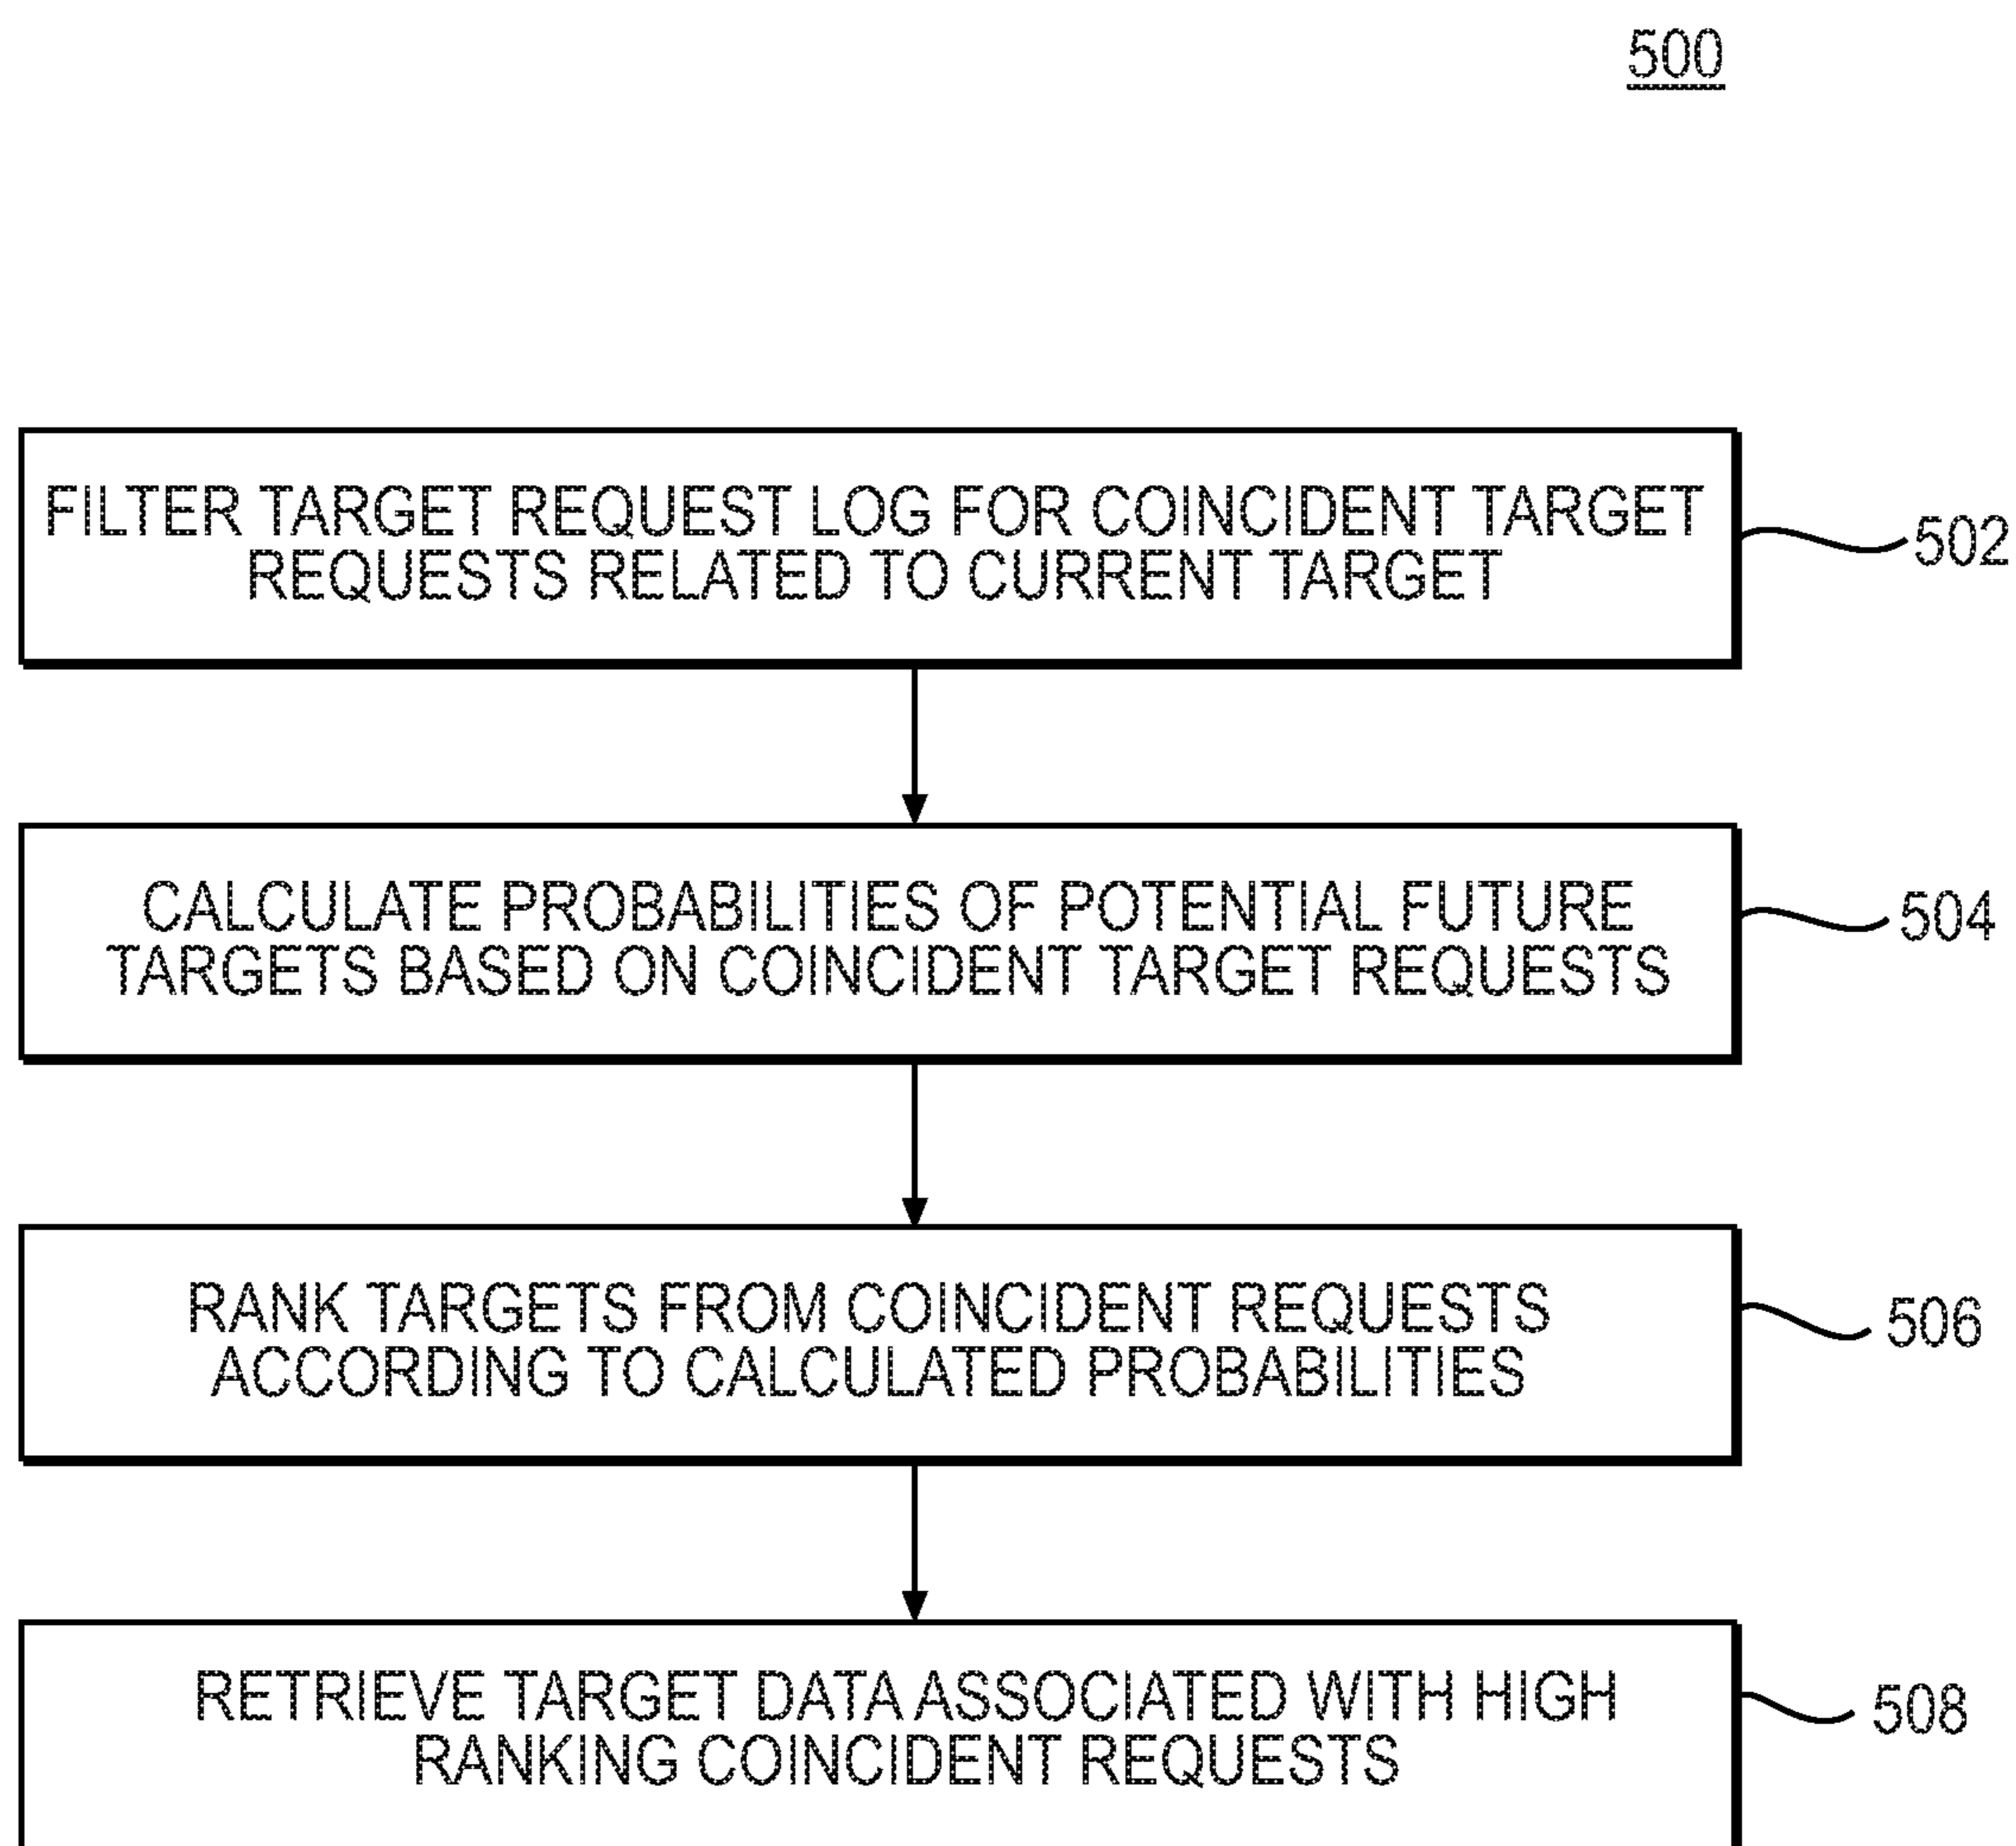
500

FILTER TARGET REQUEST LOG FOR COINCIDENT TARGET REQUESTS RELATED TO CURRENT TARGET

502

CALCULATE PROBABILITIES OF POTENTIAL FUTURE TARGETS BASED ON COINCIDENT TARGET REQUESTS

504

RANK TARGETS FROM COINCIDENT REQUESTS ACCORDING TO CALCULATED PROBABILITIES

506

RETRIEVE TARGET DATA ASSOCIATED WITH HIGH RANKING COINCIDENT REQUESTS

508